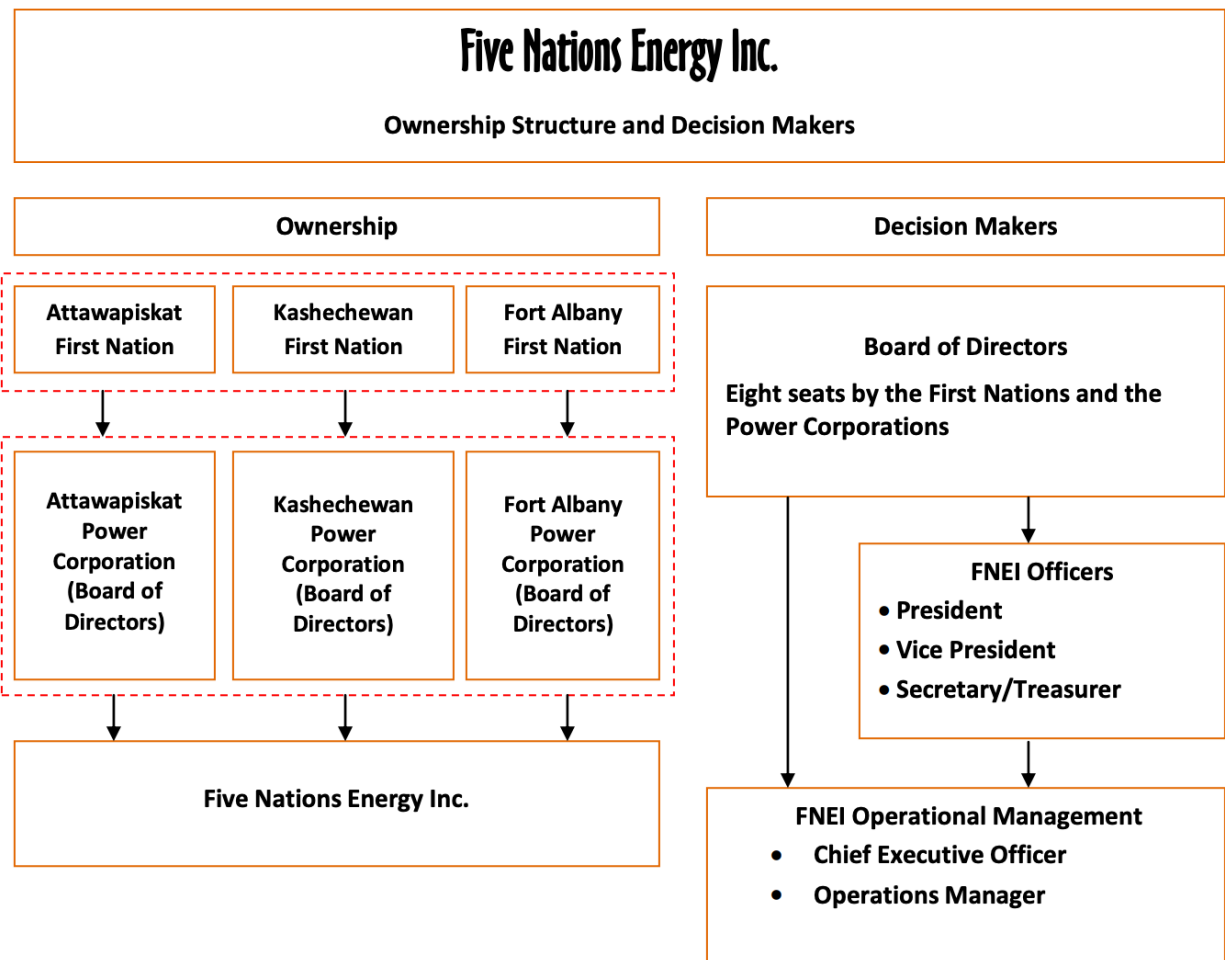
Five Nations Energy Inc.

Ownership Structure and Decision Makers

Ownership

Attawapiskat First Nation

Kashechewan First Nation

Fort Albany First Nation

Attawapiskat Power Corporation (Board of Directors)

Kashechewan Power Corporation (Board of Directors)

Fort Albany Power Corporation (Board of Directors)

Five Nations Energy Inc.

Decision Makers

Board of Directors

Eight seats by the First Nations and the Power Corporations

FNEI Officers
• President
• Vice President
• Secretary/Treasurer

FNEI Operational Management
• Chief Executive Officer
• Operations Manager